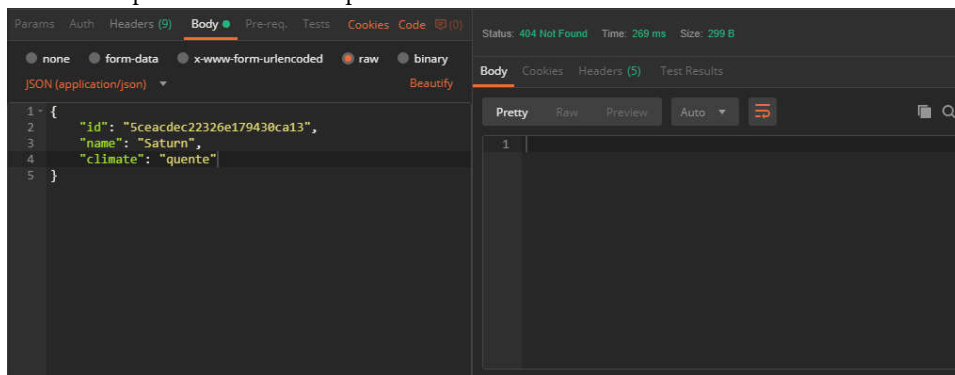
Params Auth Headers (9) Body Pre-req. Tests Cookies Code (0)

none form-data x-www-form-urlencoded raw binary

JSON (application/json)

Beautify

1 {
2 "id": "5ceacdec22326e179430ca13",
3 "name": "Saturn",
4 "climate": "quente"
5 }

Status: 404 Not Found Time: 269 ms Size: 299 B

Body Cookies Headers (5) Test Results

Pretty Raw Preview Auto

1